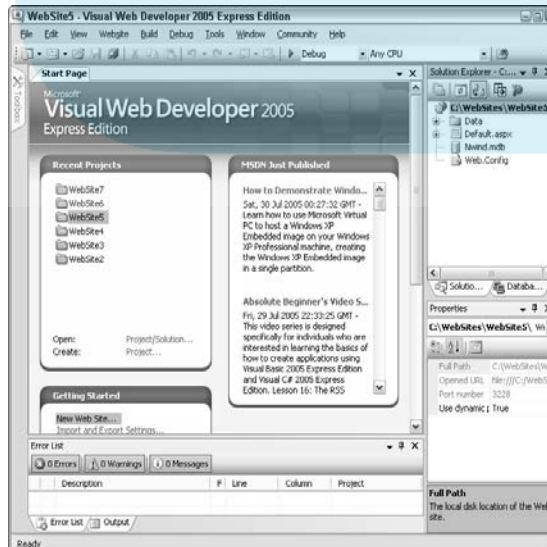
WebSite5 - Visual Web Developer 2005 Express Edition

File Edit View Website Build Debug Tools Window Community Help

Debug Any CPU

Toolbox

Start Page

Microsoft Visual Web Developer 2005 Express Edition

Recent Projects

WebSite7
WebSite6
WebSite5
WebSite4
WebSite3
WebSite2

Open: Project/Solution...
Create: Project...

Getting Started

New Web Site...
Import and Export Settings...

MSDN Just Published

How to Demonstrate Windo...
Sat, 30 Jul 2005 00:27:32 GMT - Learn how to use Microsoft Virtual PC to host a Windows XP Embedded image on your Windows XP Professional machine, creating the Windows XP Embedded image in a single partition.

Absolute Beginner's Video S...
Fri, 29 Jul 2005 22:33:25 GMT - This video series is designed specifically for individuals who are interested in learning the basics of how to create applications using Visual Basic 2005 Express Edition and Visual C# 2005 Express Edition. Lesson 16: The RSS

Solution Explorer - C...

C:\WebSites\WebSite5
Data
Default.aspx
Nwind.mdb
Web.Config

Solutio... Databa...

Properties

C:\WebSites\WebSite5\ We

Full Path C:\WebSites\W
Opened URL file:///C:/WebS
Port number 3228
Use dynamic True

Full Path
The local disk location of the Web site.

Error List

0 Errors 0 Warnings 0 Messages

| | Description | F | Line | Column | Project |
|---|---|---|---|---|---|

Error List Output

Ready